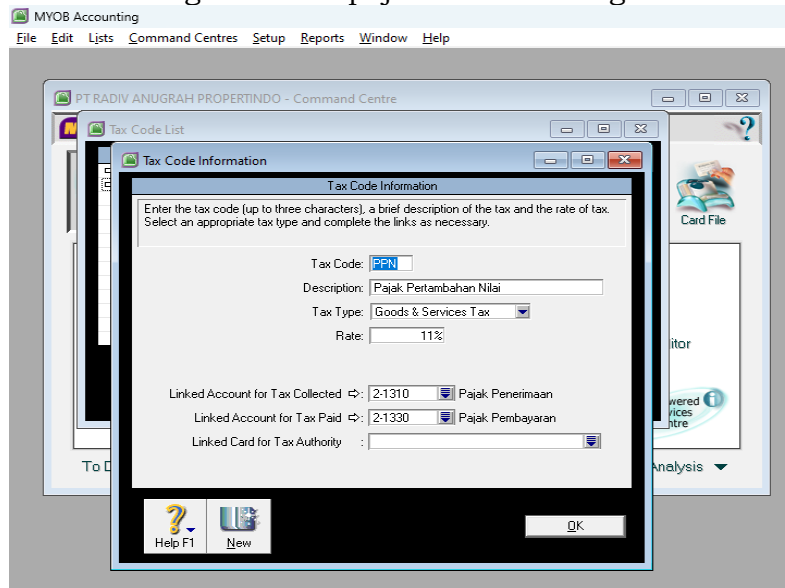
MYOB Accounting
File Edit Lists Command Centres Setup Reports Window Help

PT RADIV ANUGRAH PROPERTINDO - Command Centre

Tax Code List

Tax Code Information

Tax Code Information

Enter the tax code (up to three characters), a brief description of the tax and the rate of tax. Select an appropriate tax type and complete the links as necessary.

Tax Code: PPN
Description: Pajak Pertambahan Nilai
Tax Type: Goods & Services Tax
Rate: 11%

Linked Account for Tax Collected ⇨: 2-1310 Pajak Penerimaan
Linked Account for Tax Paid ⇨: 2-1330 Pajak Pembayaran
Linked Card for Tax Authority :

Card File
itor
wered
vices
ntre
To D
Analysis

Help F1
New
OK